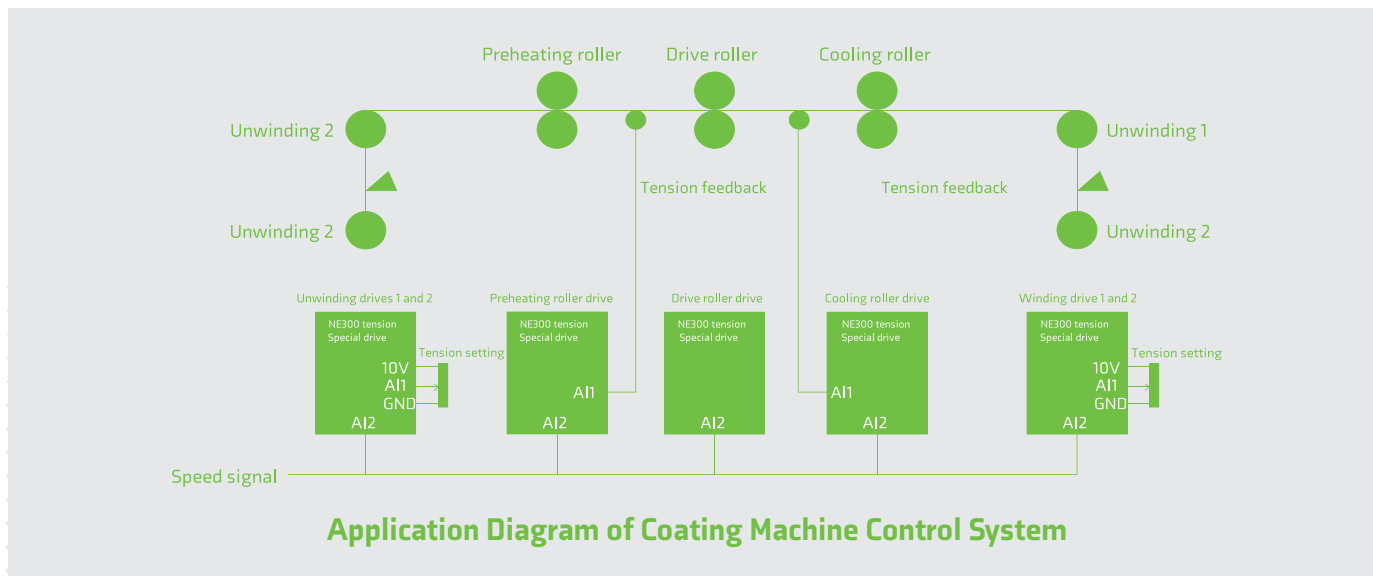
Preheating roller
Drive roller
Cooling roller

Unwinding 2
Unwinding 1

Tension feedback
Tension feedback

Unwinding 2
Unwinding 2

Unwinding drives 1 and 2
NE300 tension Special drive
Tension setting
10V
AI1
GND
AI2

Preheating roller drive
NE300 tension Special drive
AI1
AI2

Drive roller drive
NE300 tension Special drive
AI2

Cooling roller drive
NE300 tension Special drive
AI1
AI2

Winding drive 1 and 2
NE300 tension Special drive
Tension setting
10V
AI1
GND
AI2

Speed signal

Application Diagram of Coating Machine Control System